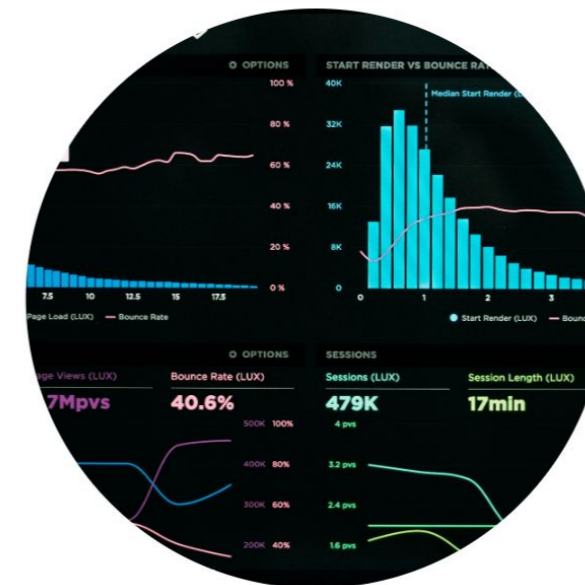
OPTIONS

START RENDER VS BOUNCE RA

100 %
80 %
60 %
40 %
20 %
0 %

7.5 10 12.5 15 17.5

Page Load (LUX) Bounce Rate

40K
32K
24K
16K
8K
0

Median Start Render (

0 1 2 3

Start Render (LUX) Bounc

OPTIONS

SESSIONS

age Views (LUX)
7Mpvs

Bounce Rate (LUX)
40.6%

500K 100%
400K 80%
300K 60%
200K 40%

Sessions (LUX)
479K

Session Length (LUX)
17min

4 pvs
3.2 pvs
2.4 pvs
1.6 pvs